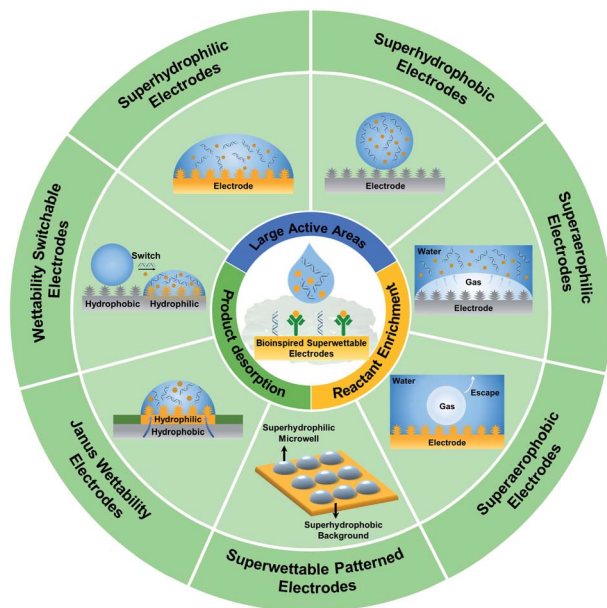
Superhydrophilic Electrodes

Superhydrophobic Electrodes

Superaerophilic Electrodes

Superaerophobic Electrodes

Superwettable Patterned Electrodes

Janus Wettability Electrodes

Wettability Switchable Electrodes

Electrode

Electrode

Water

Gas

Electrode

Water

Escape

Gas

Electrode

Superhydrophilic Microwell

Superhydrophobic Background

Hydrophilic

Hydrophobic

Switch

Hydrophobic

Hydrophilic

Large Active Areas

Reactant Enrichment

Product desorption

Bioinspired Superwettable Electrodes